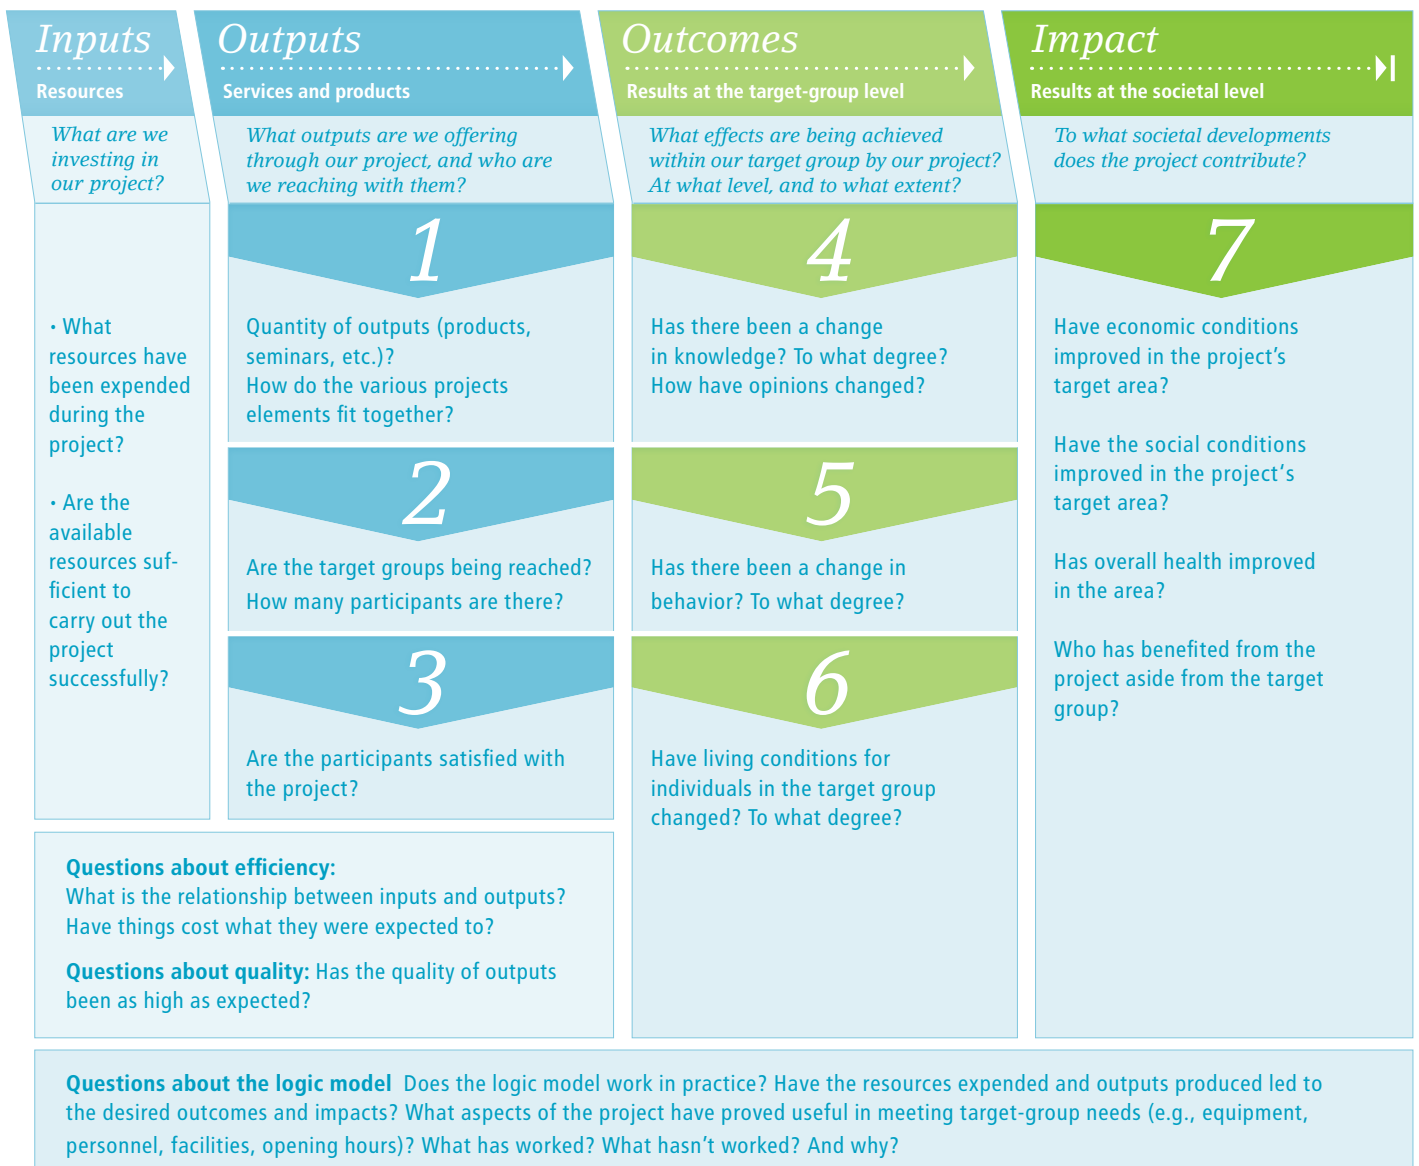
Inputs
Resources

What are we investing in our project?

• What resources have been expended during the project?

• Are the available resources sufficient to carry out the project successfully?

Outputs
Services and products

What outputs are we offering through our project, and who are we reaching with them?

1

Quantity of outputs (products, seminars, etc.)?
How do the various projects elements fit together?

2

Are the target groups being reached?
How many participants are there?

3

Are the participants satisfied with the project?

Outcomes
Results at the target-group level

What effects are being achieved within our target group by our project? At what level, and to what extent?

4

Has there been a change in knowledge? To what degree?
How have opinions changed?

5

Has there been a change in behavior? To what degree?

6

Have living conditions for individuals in the target group changed? To what degree?

Impact
Results at the societal level

To what societal developments does the project contribute?

7

Have economic conditions improved in the project's target area?

Have the social conditions improved in the project's target area?

Has overall health improved in the area?

Who has benefited from the project aside from the target group?

Questions about efficiency:
What is the relationship between inputs and outputs?
Have things cost what they were expected to?

Questions about quality: Has the quality of outputs been as high as expected?

Questions about the logic model Does the logic model work in practice? Have the resources expended and outputs produced led to the desired outcomes and impacts? What aspects of the project have proved useful in meeting target-group needs (e.g., equipment, personnel, facilities, opening hours)? What has worked? What hasn't worked? And why?